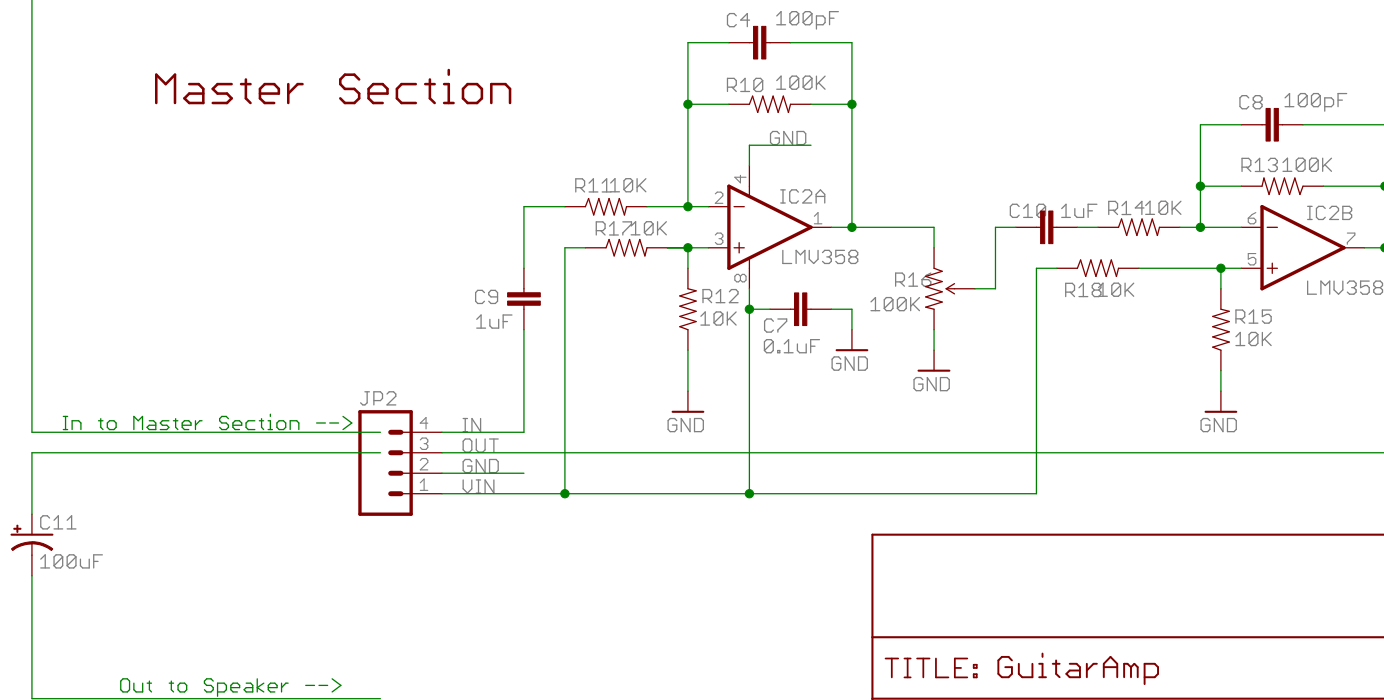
Master Section

C4 100pF
R10 100K
GND
4
IC2A
2
−
1
R1110K
R1710K
3
+
LMV358
8
R12
10K
C7
0.1uF
GND
GND
C9
1uF
R16
100K
GND
C10 1uF
R1410K
C8 100pF
R13100K
6
−
IC2B
7
5
+
R1810K
LMV358
R15
10K
GND

JP2
In to Master Section -->
4 IN
3 OUT
2 GND
1 VIN

+
C11
100uF

Out to Speaker -->

TITLE: GuitarAmp